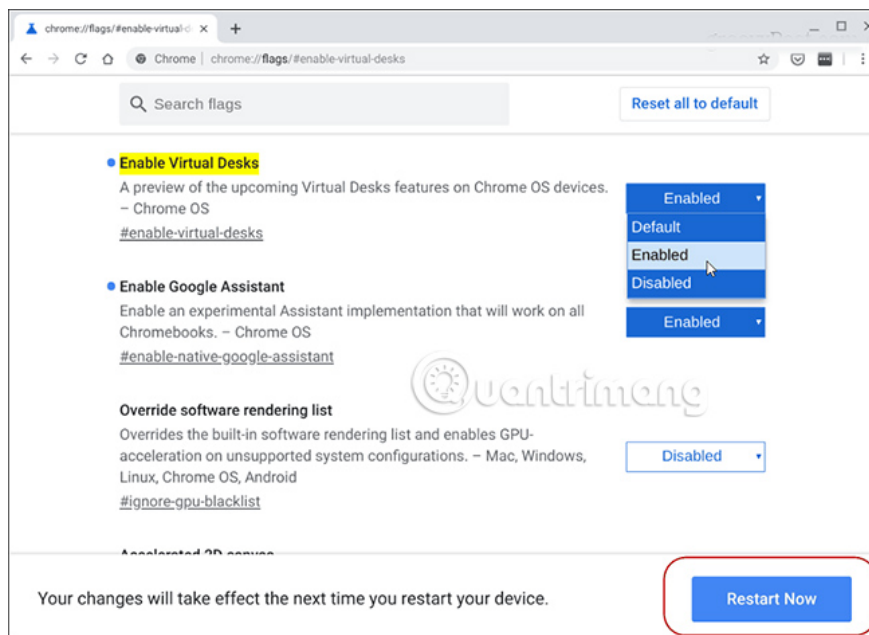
chrome://flags/#enable-virtual-d ×

+

Chrome | chrome://flags/#enable-virtual-desks

Search flags

Reset all to default

Enable Virtual Desks

A preview of the upcoming Virtual Desks features on Chrome OS devices. – Chrome OS

#enable-virtual-desks

Enabled

Default

Enabled

Disabled

Enable Google Assistant

Enable an experimental Assistant implementation that will work on all Chromebooks. – Chrome OS

#enable-native-google-assistant

Enabled

Quantrimang

Override software rendering list

Overrides the built-in software rendering list and enables GPU-acceleration on unsupported system configurations. – Mac, Windows, Linux, Chrome OS, Android

#ignore-gpu-blacklist

Disabled

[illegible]

Your changes will take effect the next time you restart your device.

Restart Now